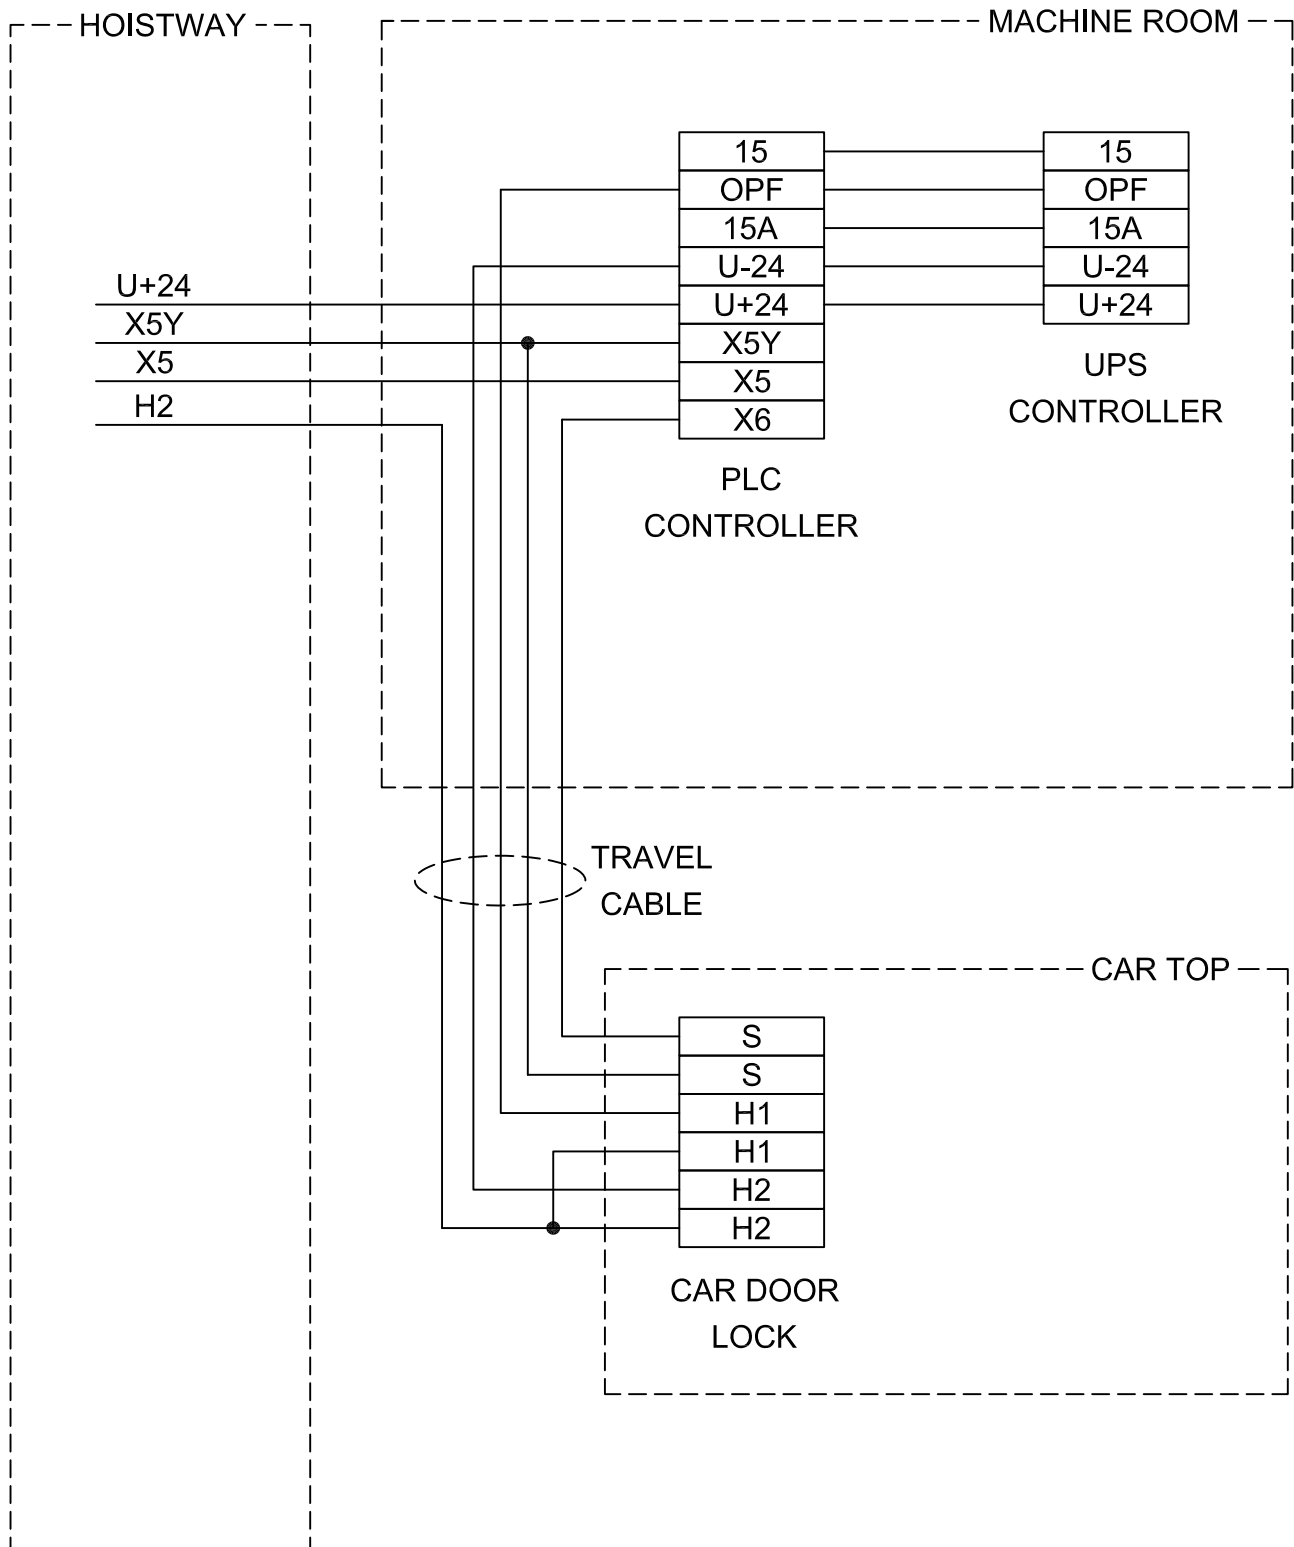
HOISTWAY

MACHINE ROOM

U+24
X5Y
X5
H2

| 15 |
|---|
| OPF |
| 15A |
| U-24 |
| U+24 |
| X5Y |
| X5 |
| X6 |

PLC CONTROLLER

| 15 |
|---|
| OPF |
| 15A |
| U-24 |
| U+24 |

UPS CONTROLLER

TRAVEL CABLE

CAR TOP

| S |
|---|
| S |
| H1 |
| H1 |
| H2 |
| H2 |

CAR DOOR LOCK